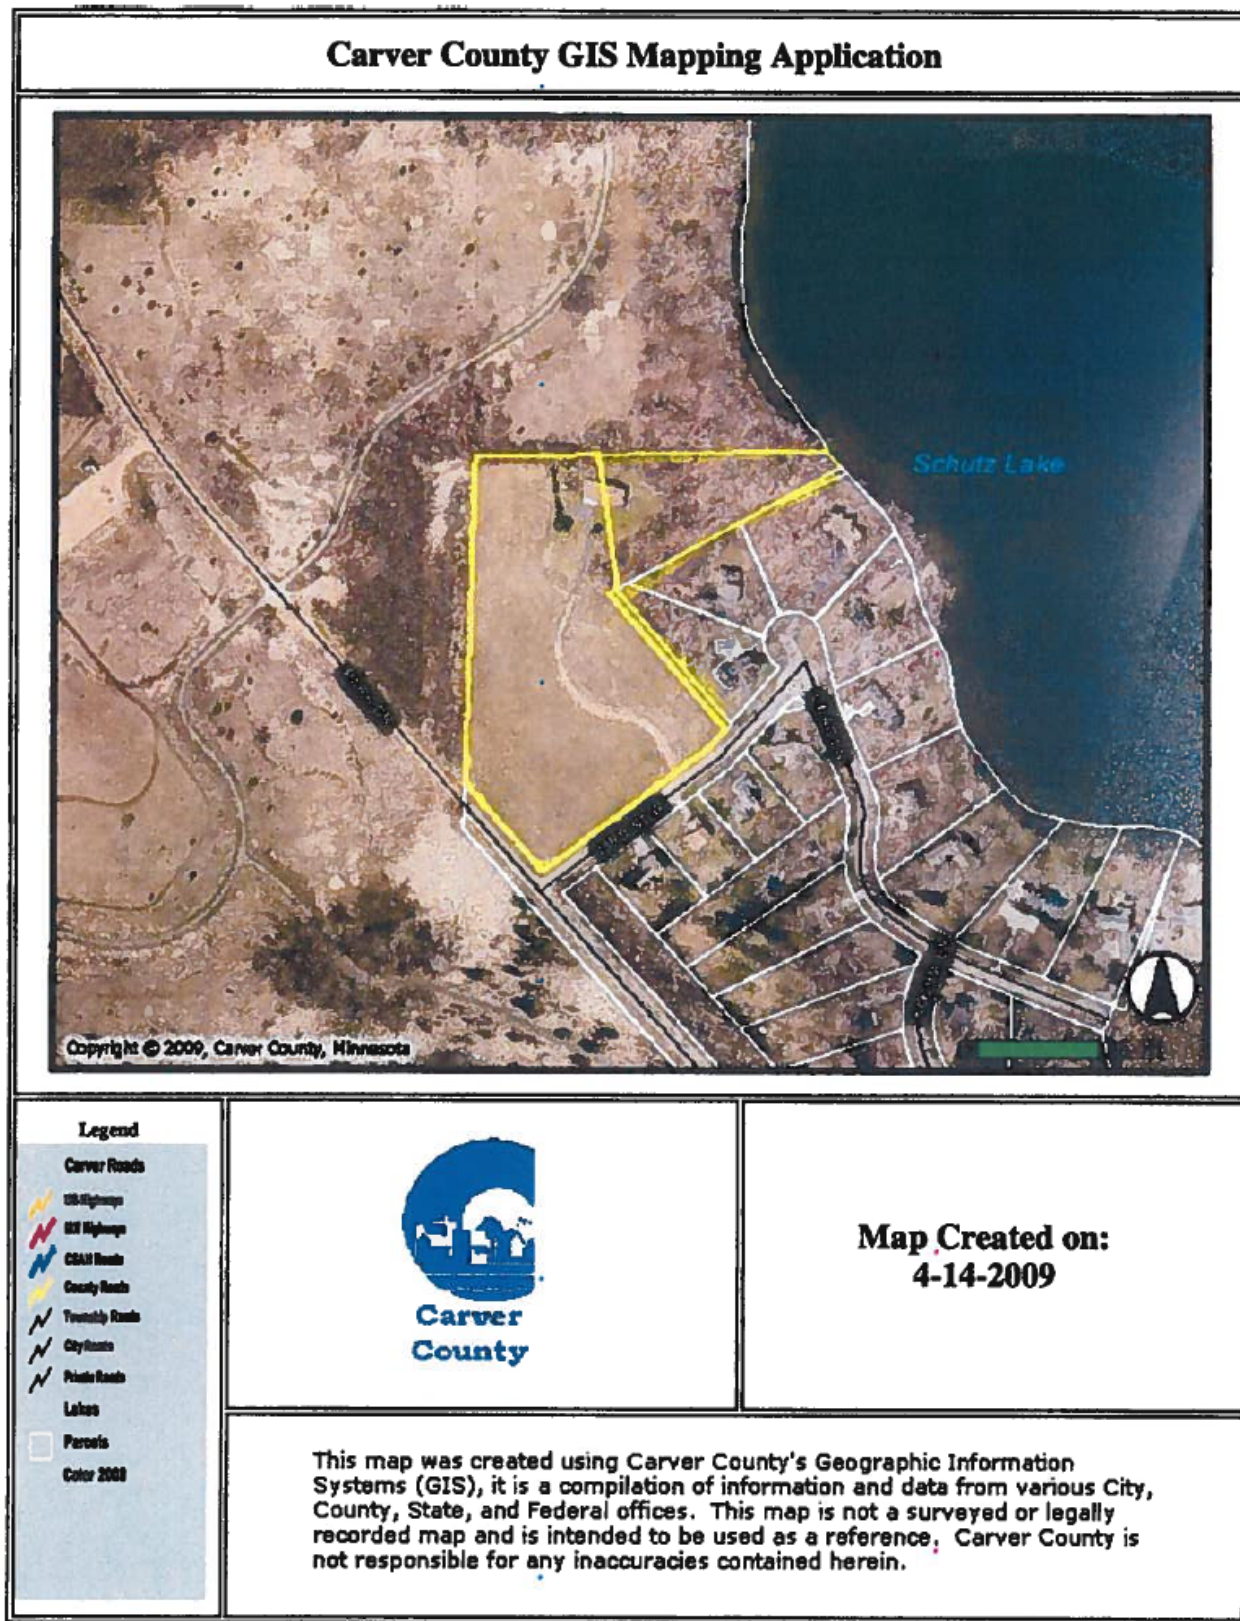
Carver County GIS Mapping Application

Schutz Lake

Copyright © 2009, Carver County, Minnesota

Legend

Carver Roads

US Highways

MN Highways

CSAH Roads

County Roads

Township Roads

City Roads

Private Roads

Lakes

Parcels

Color 2008

Carver County

Map Created on:
4-14-2009

This map was created using Carver County's Geographic Information Systems (GIS), it is a compilation of information and data from various City, County, State, and Federal offices. This map is not a surveyed or legally recorded map and is intended to be used as a reference. Carver County is not responsible for any inaccuracies contained herein.